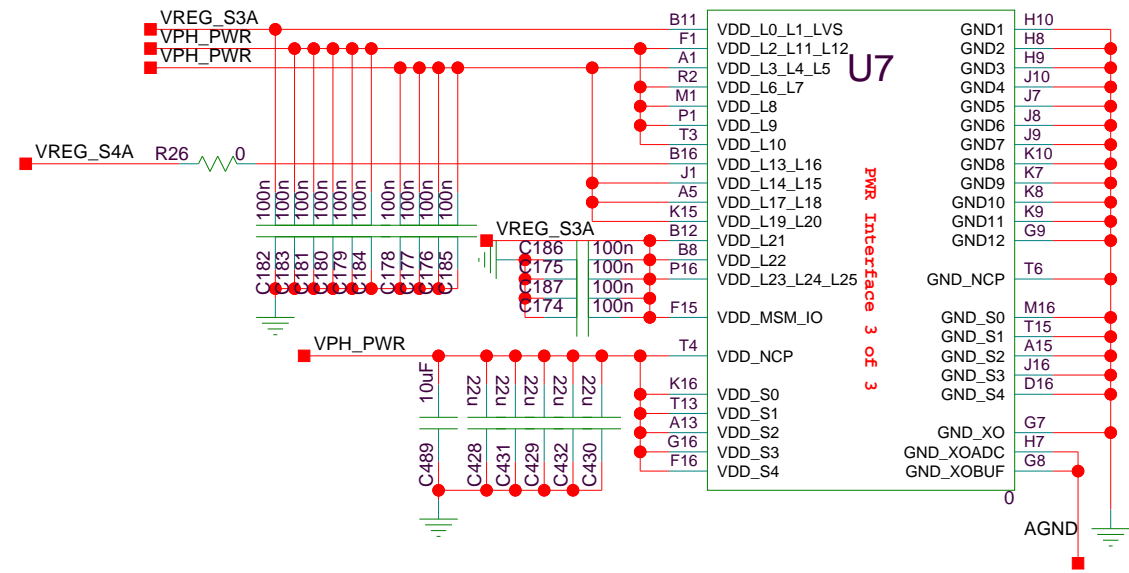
VREG_S3A
VPH_PWR
VPH_PWR
VREG_S4A
R26
0
100n 100n 100n 100n 100n 100n 100n 100n 100n 100n
C182 C183 C181 C180 C179 C184 C178 C177 C176 C185
VREG_S3A
C186 100n
C175 100n
C187 100n
C174 100n
VPH_PWR
10uF
C489
22u 22u 22u 22u 22u
C428 C431 C429 C432 C430
B11 VDD_L0_L1_LVS
F1 VDD_L2_L11_L12
A1 VDD_L3_L4_L5
R2 VDD_L6_L7
M1 VDD_L8
P1 VDD_L9
T3 VDD_L10
B16 VDD_L13_L16
J1 VDD_L14_L15
A5 VDD_L17_L18
K15 VDD_L19_L20
B12 VDD_L21
B8 VDD_L22
P16 VDD_L23_L24_L25
F15 VDD_MSM_IO
T4 VDD_NCP
K16 VDD_S0
T13 VDD_S1
A13 VDD_S2
G16 VDD_S3
F16 VDD_S4
U7
PWR Interface 3 of 3
GND1 H10
GND2 H8
GND3 H9
GND4 J10
GND5 J7
GND6 J8
GND7 J9
GND8 K10
GND9 K7
GND10 K8
GND11 K9
GND12 G9
GND_NCP T6
GND_S0 M16
GND_S1 T15
GND_S2 A15
GND_S3 J16
GND_S4 D16
GND_XO G7
GND_XOADC H7
GND_XOBUF G8
0
AGND